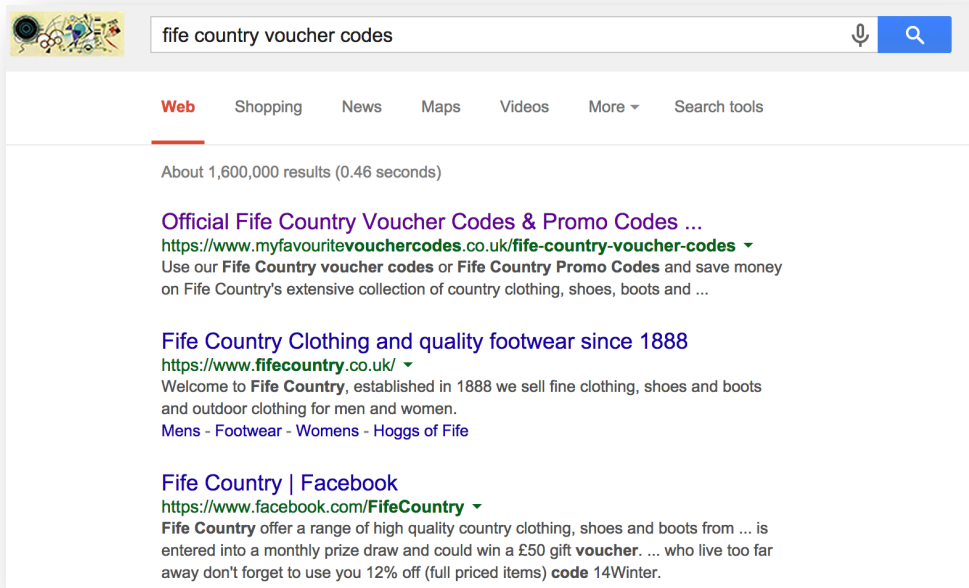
fife country voucher codes

Web Shopping News Maps Videos More Search tools

About 1,600,000 results (0.46 seconds)

Official Fife Country Voucher Codes & Promo Codes ...
https://www.myfavouritevouchercodes.co.uk/fife-country-voucher-codes
Use our Fife Country voucher codes or Fife Country Promo Codes and save money on Fife Country's extensive collection of country clothing, shoes, boots and ...

Fife Country Clothing and quality footwear since 1888
https://www.fifecountry.co.uk/
Welcome to Fife Country, established in 1888 we sell fine clothing, shoes and boots and outdoor clothing for men and women.
Mens - Footwear - Womens - Hoggs of Fife

Fife Country | Facebook
https://www.facebook.com/FifeCountry
Fife Country offer a range of high quality country clothing, shoes and boots from ... is entered into a monthly prize draw and could win a £50 gift voucher. ... who live too far away don't forget to use you 12% off (full priced items) code 14Winter.